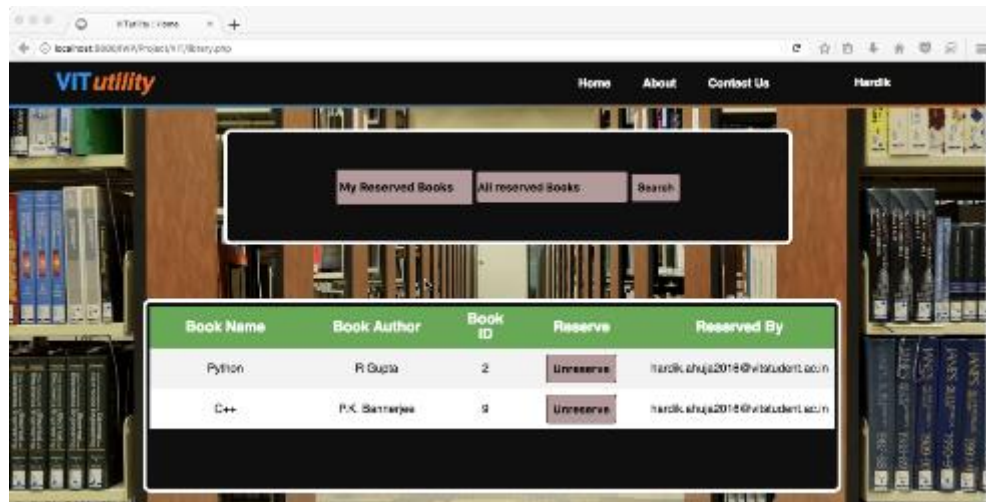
VITutility : Home

localhost:8000/WA/Project/VIT/library.php

VITutility

Home About Contact Us Hardik

My Reserved Books All reserved Books Search

| Book Name | Book Author | Book ID | Reserve | Reserved By |
|---|---|---|---|---|
| Python | R Gupta | 2 | Unreserve | hardik.ahuja2016@vitstudent.ac.in |
| C++ | P.K. Banrerjee | 9 | Unreserve | hardik.ahuja2016@vitstudent.ac.in |